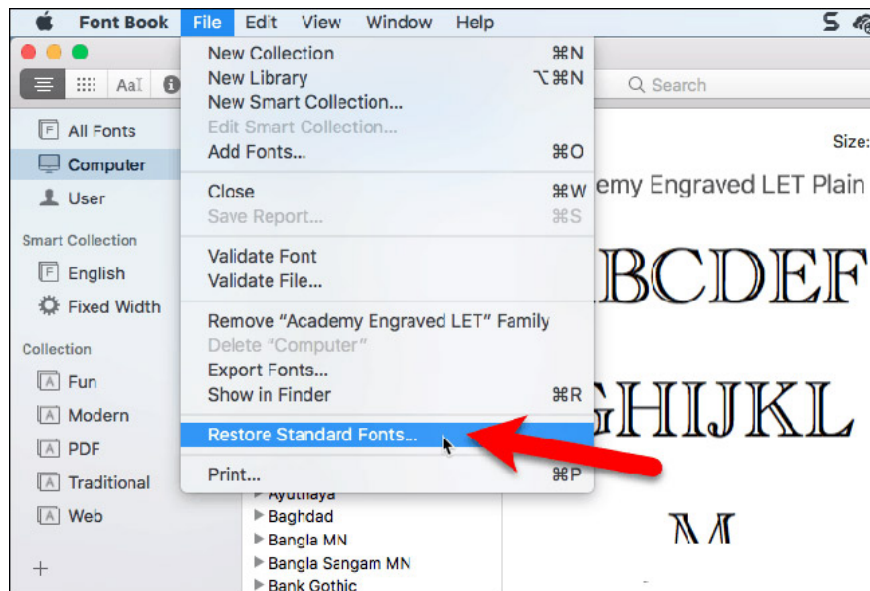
Font Book File Edit View Window Help

New Collection ⌘N
New Library ⌥⌘N
New Smart Collection...
Edit Smart Collection...
Add Fonts... ⌘O

Close ⌘W
Save Report... ⌘S

Validate Font
Validate File...

Remove "Academy Engraved LET" Family
Delete "Computer"
Export Fonts...
Show in Finder ⌘R

Restore Standard Fonts...

Print... ⌘P

Aa

Search

All Fonts
Computer
User

Smart Collection
English
Fixed Width

Collection
Fun
Modern
PDF
Traditional
Web

+

Ayutthaya
Baghdad
Bangla MN
Bangla Sangam MN
Bank Gothic

Size:
emy Engraved LET Plain

BCDEF
GHIJKL
M